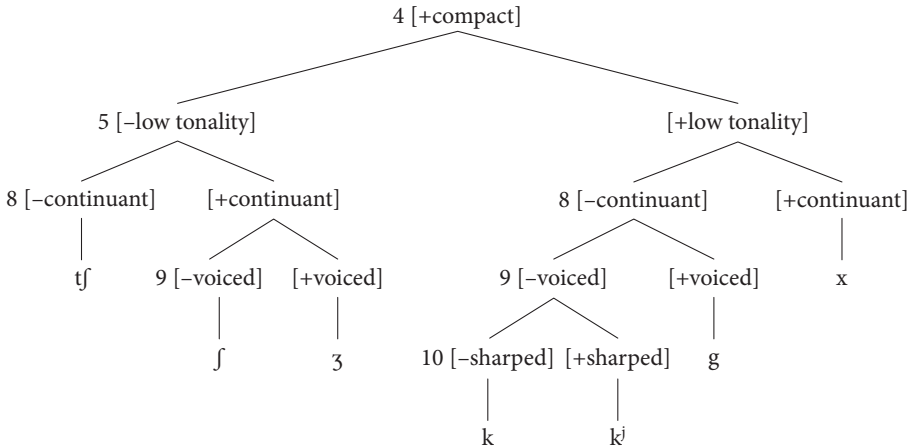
4 [+compact]

5 [−low tonality]

[+low tonality]

8 [−continuant]

[+continuant]

8 [−continuant]

[+continuant]

tʃ

9 [−voiced]

[+voiced]

9 [−voiced]

[+voiced]

x

ʃ

ʒ

10 [−sharped]

[+sharped]

g

k

kʲ